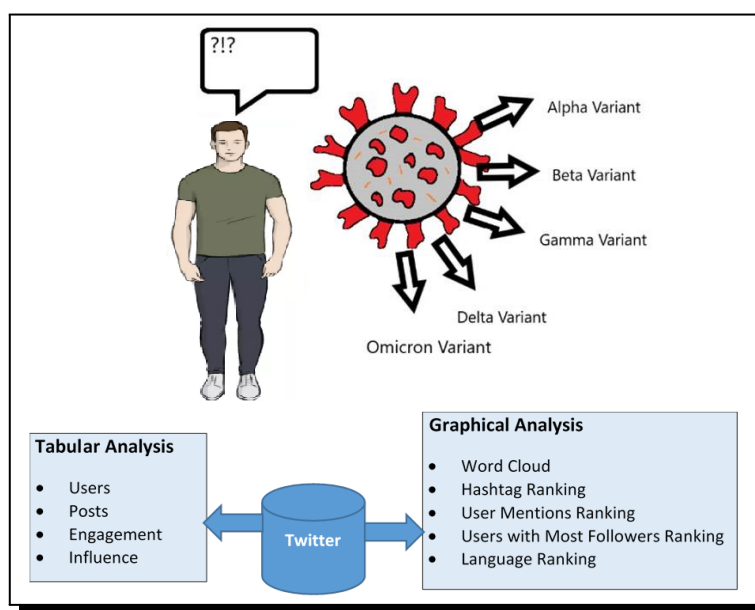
?!?

Alpha Variant

Beta Variant

Gamma Variant

Delta Variant

Omicron Variant

Tabular Analysis

- Users
- Posts
- Engagement
- Influence

Twitter

Graphical Analysis

- Word Cloud
- Hashtag Ranking
- User Mentions Ranking
- Users with Most Followers Ranking
- Language Ranking